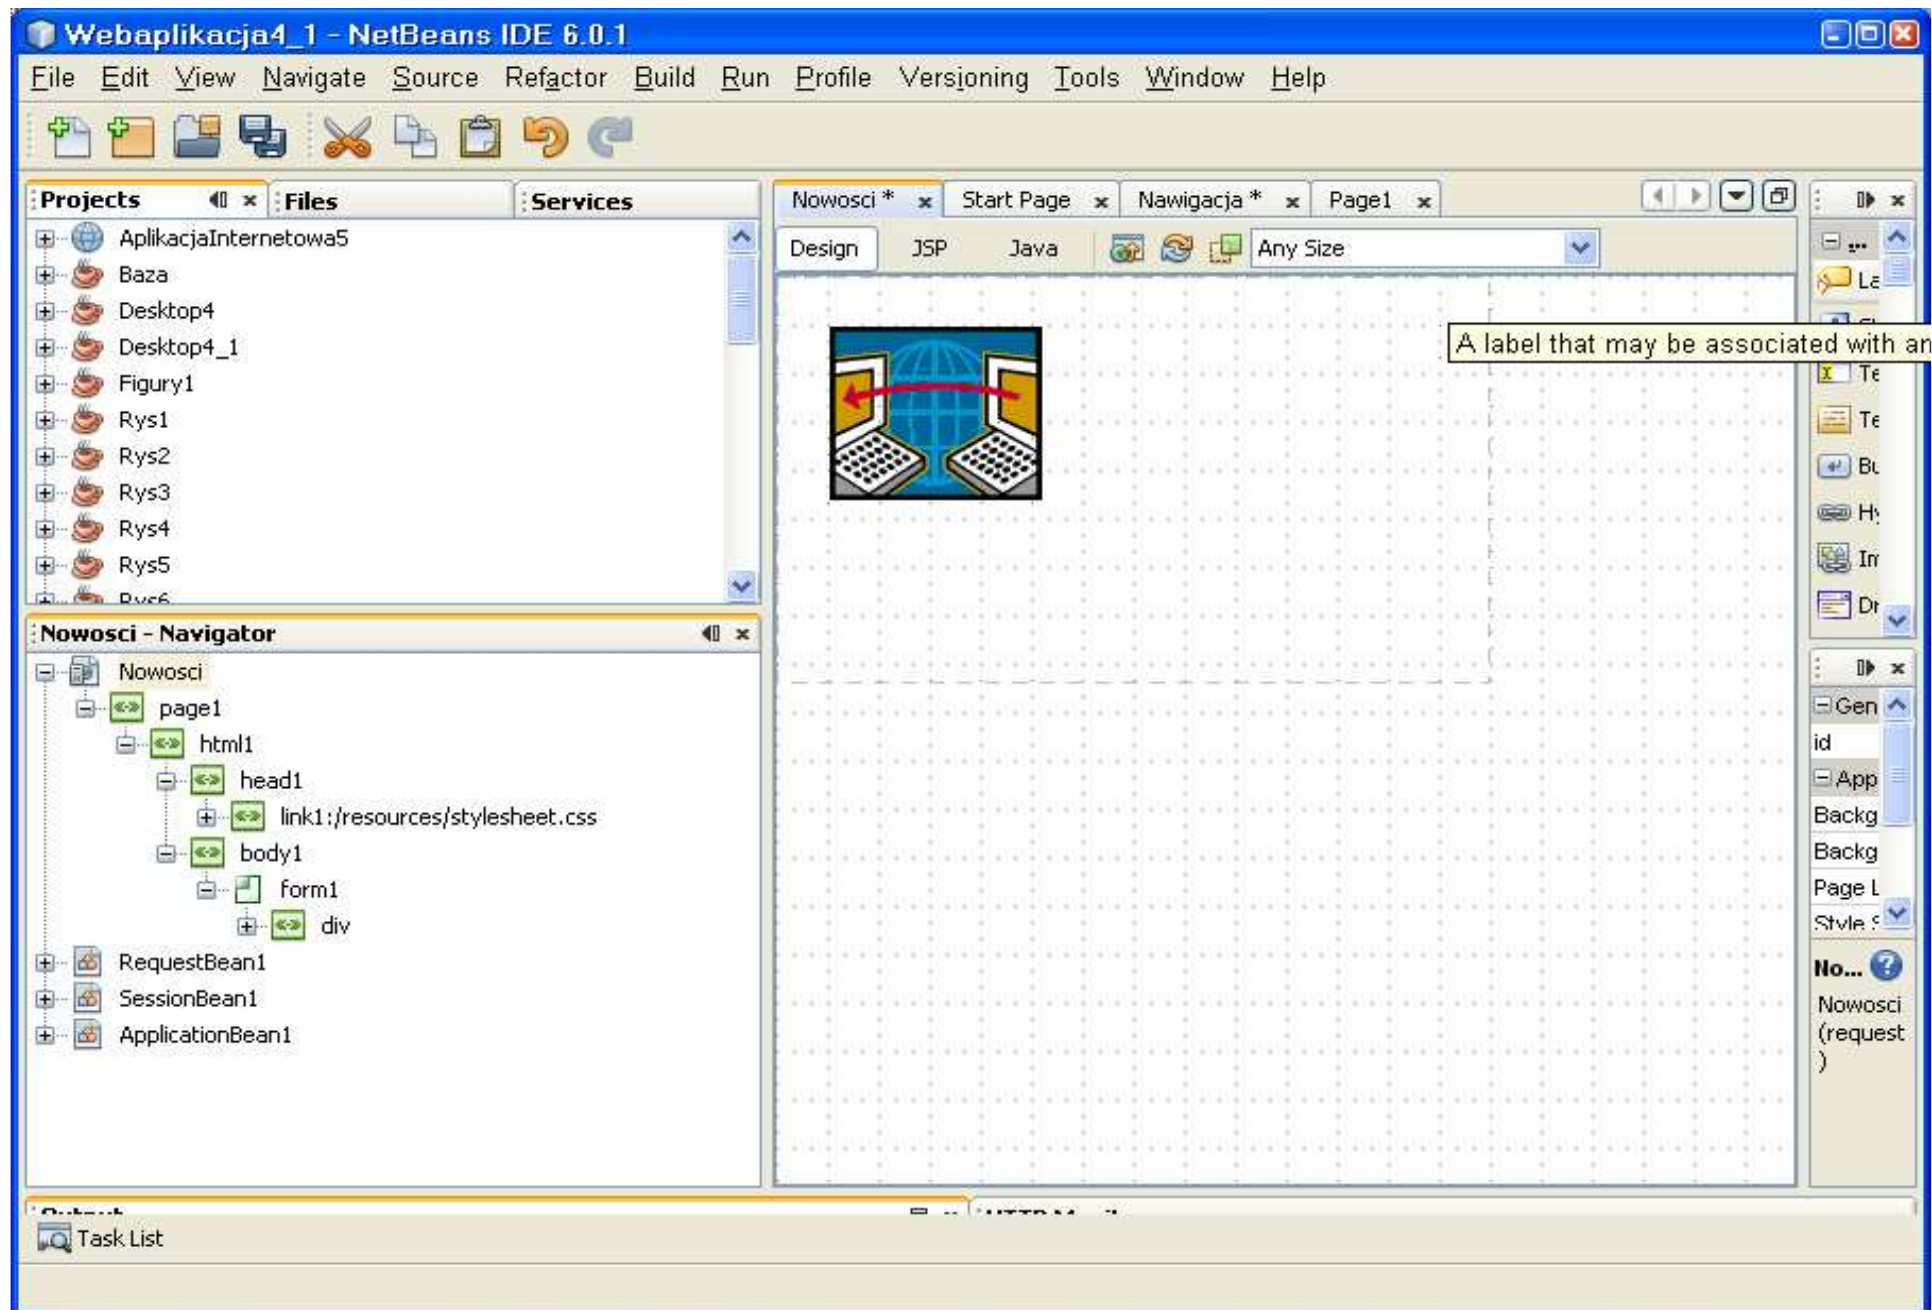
Webaplikacja4_1 - NetBeans IDE 6.0.1

File Edit View Navigate Source Refactor Build Run Profile Versioning Tools Window Help

Projects Files Services

AplikacjaInternetowa5
Baza
Desktop4
Desktop4_1
Figury1
Rys1
Rys2
Rys3
Rys4
Rys5
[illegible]

Nowosci - Navigator

Nowosci
page1
html1
head1
link1:/resources/stylesheet.css
body1
form1
div
RequestBean1
SessionBean1
ApplicationBean1

Nowosci * Start Page Nawigacja * Page1

Design JSP Java Any Size

A label that may be associated with an

La
Te
Te
Bu
Hy
In
Dr

Gen
id
App
Backg
Backg
Page L
Style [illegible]

No...
Nowosci
(request
)

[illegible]

Task List